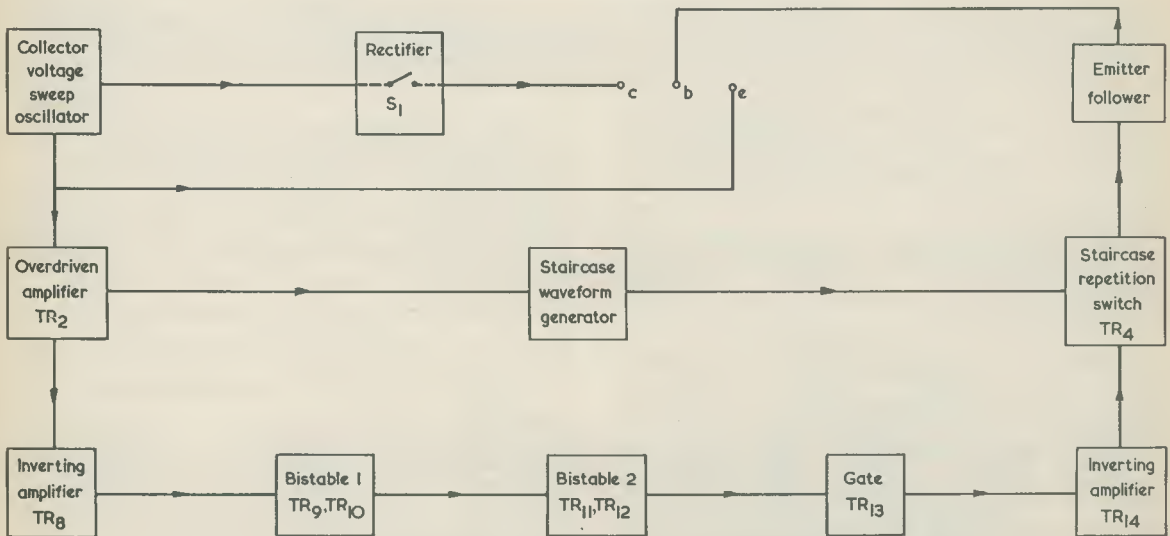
Collector voltage sweep oscillator

Rectifier

$S_1$

c

b

e

Emitter follower

Overdriven amplifier $TR_2$

Staircase waveform generator

Staircase repetition switch $TR_4$

Inverting amplifier $TR_8$

Bistable 1 $TR_9$,$TR_{10}$

Bistable 2 $TR_{11}$,$TR_{12}$

Gate $TR_{13}$

Inverting amplifier $TR_{14}$